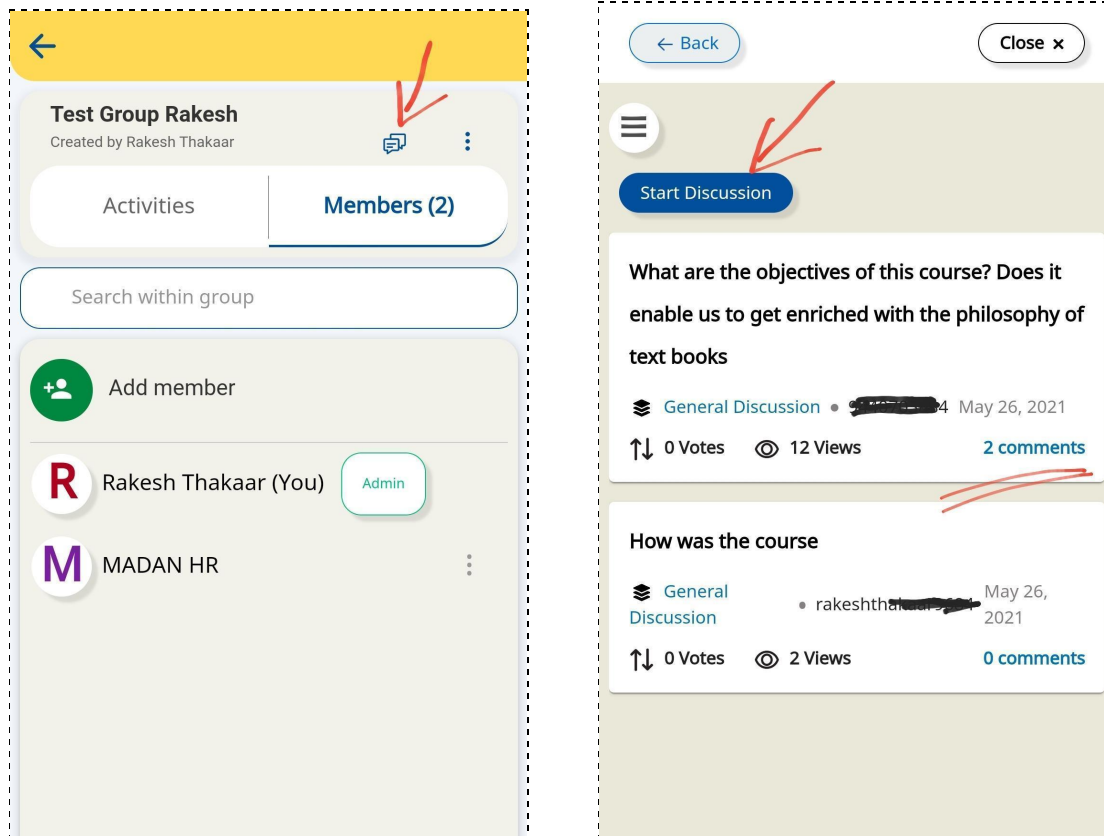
Test Group Rakesh
Created by Rakesh Thakaar

Activities
Members (2)

Search within group

Add member

R Rakesh Thakaar (You) Admin

M MADAN HR

← Back
Close ×

Start Discussion

What are the objectives of this course? Does it enable us to get enriched with the philosophy of text books

General Discussion • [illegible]4 May 26, 2021

0 Votes 12 Views 2 comments

How was the course

General Discussion • rakeshtha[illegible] May 26, 2021

0 Votes 2 Views 0 comments